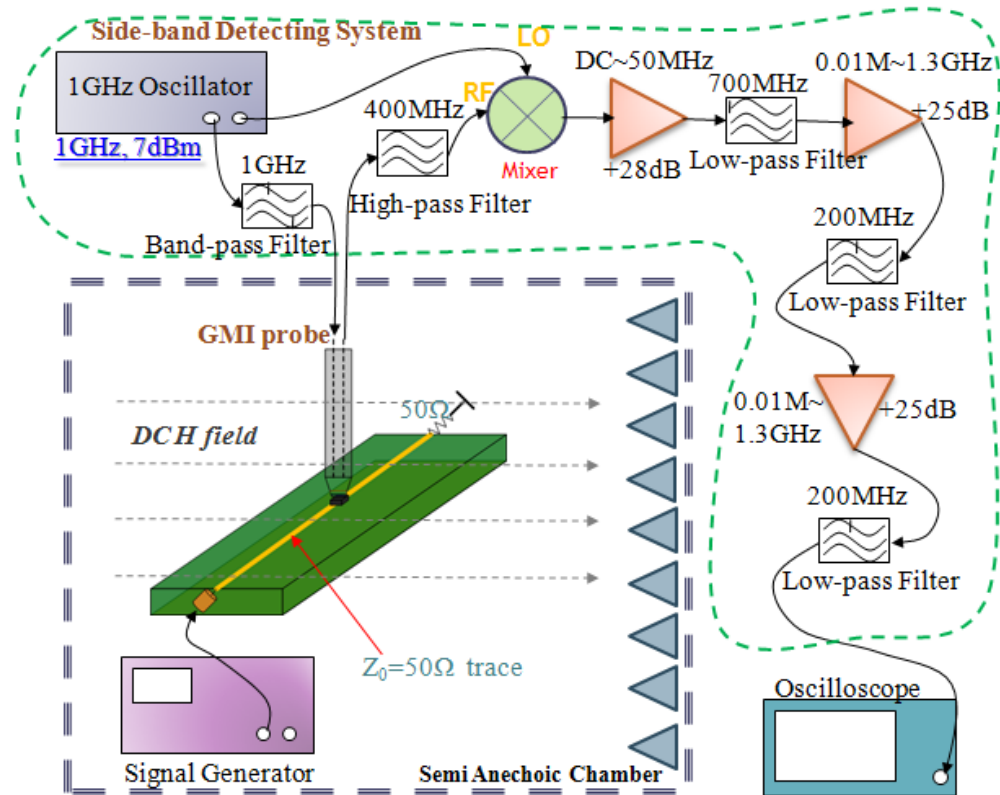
Side-band Detecting System

1GHz Oscillator

1GHz, 7dBm

LO

RF

Mixer

DC~50MHz

+28dB

700MHz

Low-pass Filter

0.01M~1.3GHz

+25dB

400MHz

High-pass Filter

1GHz

Band-pass Filter

200MHz

Low-pass Filter

GMI probe

$50\Omega$

DCH field

0.01M~ 1.3GHz

+25dB

200MHz

Low-pass Filter

$Z_0=50\Omega$ trace

Signal Generator

Semi Anechoic Chamber

Oscilloscope